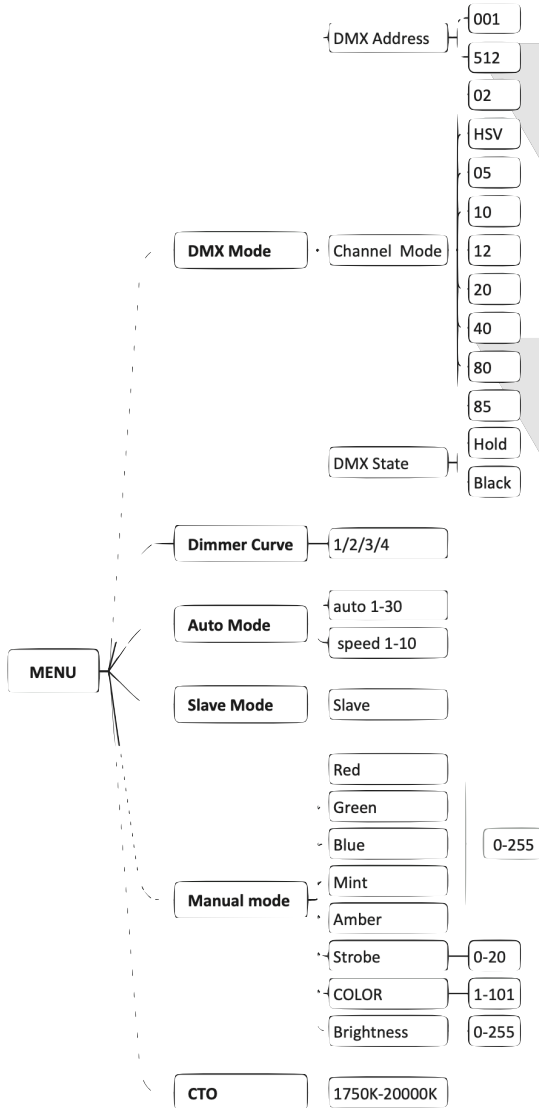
DMX Address
001
512
02
HSV
05
10
DMX Mode
Channel Mode
12
20
40
80
85
Hold
DMX State
Black
Dimmer Curve
1/2/3/4
auto 1-30
Auto Mode
speed 1-10
MENU
Slave Mode
Slave
Red
Green
Blue
0-255
Mint
Manual mode
Amber
Strobe
0-20
COLOR
1-101
Brightness
0-255
CTO
1750K-20000K